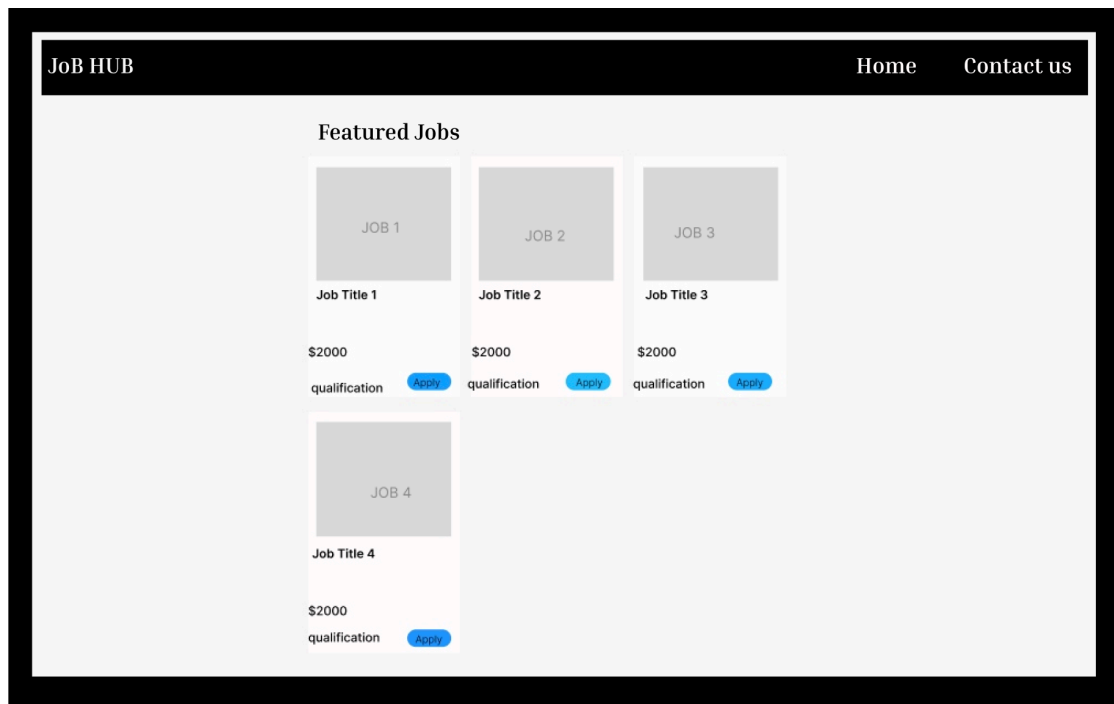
JoB HUB

Home

Contact us

Featured Jobs

JOB 1

Job Title 1

$2000

qualification

Apply

JOB 2

Job Title 2

$2000

qualification

Apply

JOB 3

Job Title 3

$2000

qualification

Apply

JOB 4

Job Title 4

$2000

qualification

Apply